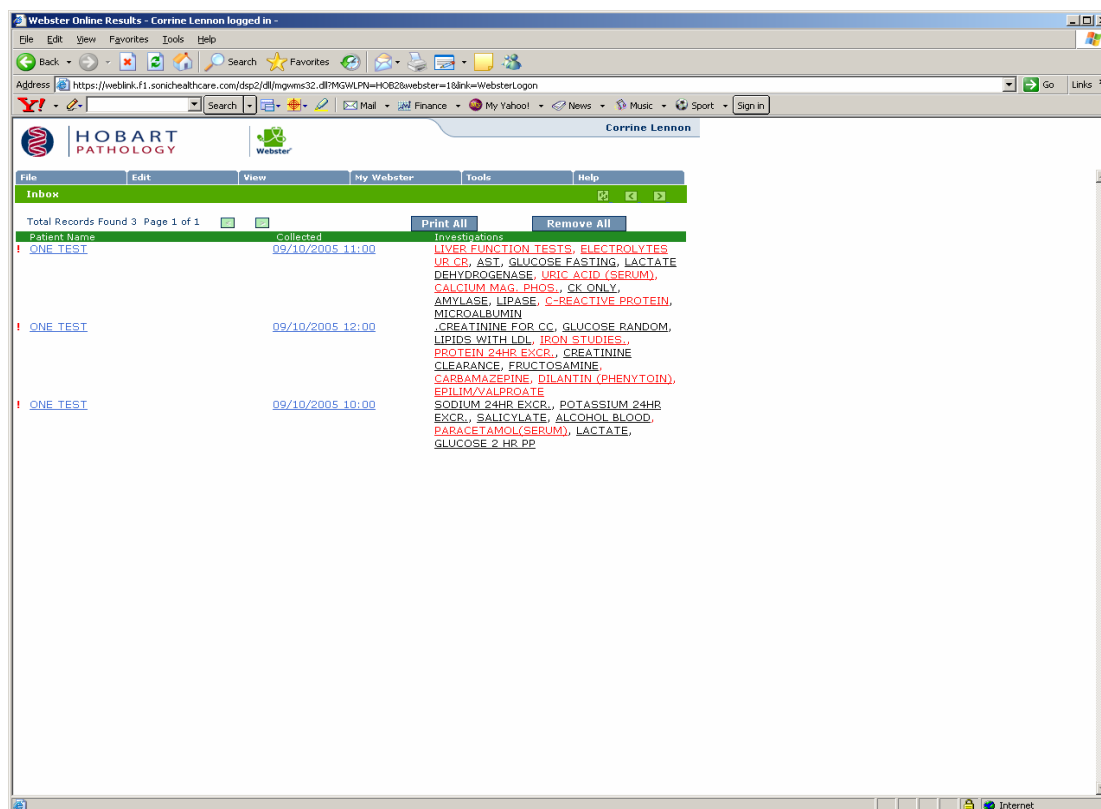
Webster Online Results - Corrine Lennon logged in -

File Edit View Favorites Tools Help

Back Search Favorites

Address https://weblink.f1.sonichealthcare.com/dsp2/dll/mgwms32.dll?MGWLPN=HOB2&webster=1&link=WebsterLogon Go Links

Search Mail Finance My Yahoo! News Music Sport Sign in

HOBART PATHOLOGY

Webster

Corrine Lennon

File Edit View My Webster Tools Help

Inbox

Total Records Found 3 Page 1 of 1

Print All Remove All

| Patient Name | Collected | Investigations |
|---|---|---|
| ! ONE TEST | 09/10/2005 11:00 | LIVER FUNCTION TESTS, ELECTROLYTES UR CR, AST, GLUCOSE FASTING, LACTATE DEHYDROGENASE, URIC ACID (SERUM), CALCIUM MAG. PHOS., CK ONLY, AMYLASE, LIPASE, C-REACTIVE PROTEIN, MICROALBUMIN |
| ! ONE TEST | 09/10/2005 12:00 | .CREATININE FOR CC, GLUCOSE RANDOM, LIPIDS WITH LDL, IRON STUDIES., PROTEIN 24HR EXCR., CREATININE CLEARANCE, FRUCTOSAMINE, CARBAMAZEPINE, DILANTIN (PHENYTOIN), EPILIM/VALPROATE |
| ! ONE TEST | 09/10/2005 10:00 | SODIUM 24HR EXCR., POTASSIUM 24HR EXCR., SALICYLATE, ALCOHOL BLOOD, PARACETAMOL(SERUM), LACTATE, GLUCOSE 2 HR PP |

Internet